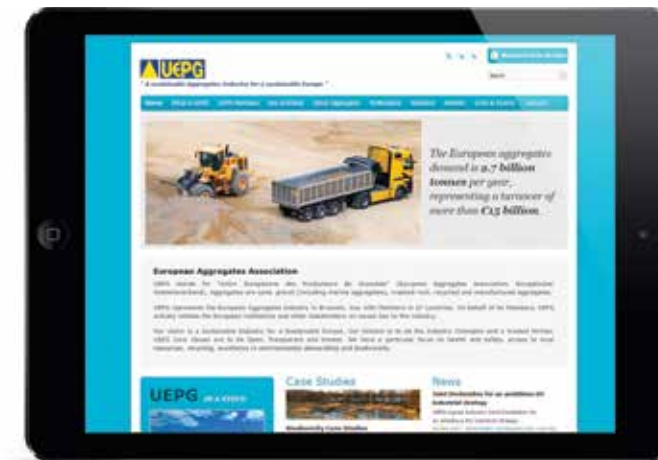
UEPG
" A sustainable Aggregates Industry for a Sustainable Europe "

Search

Home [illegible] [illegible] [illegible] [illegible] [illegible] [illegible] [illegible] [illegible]

The European aggregates demand is 2.7 billion tonnes per year, representing a turnover of more than €15 billion.

European Aggregates Association

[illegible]

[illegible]

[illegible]

UEPG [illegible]

Case Studies

Biodiversity Case Studies

News

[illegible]